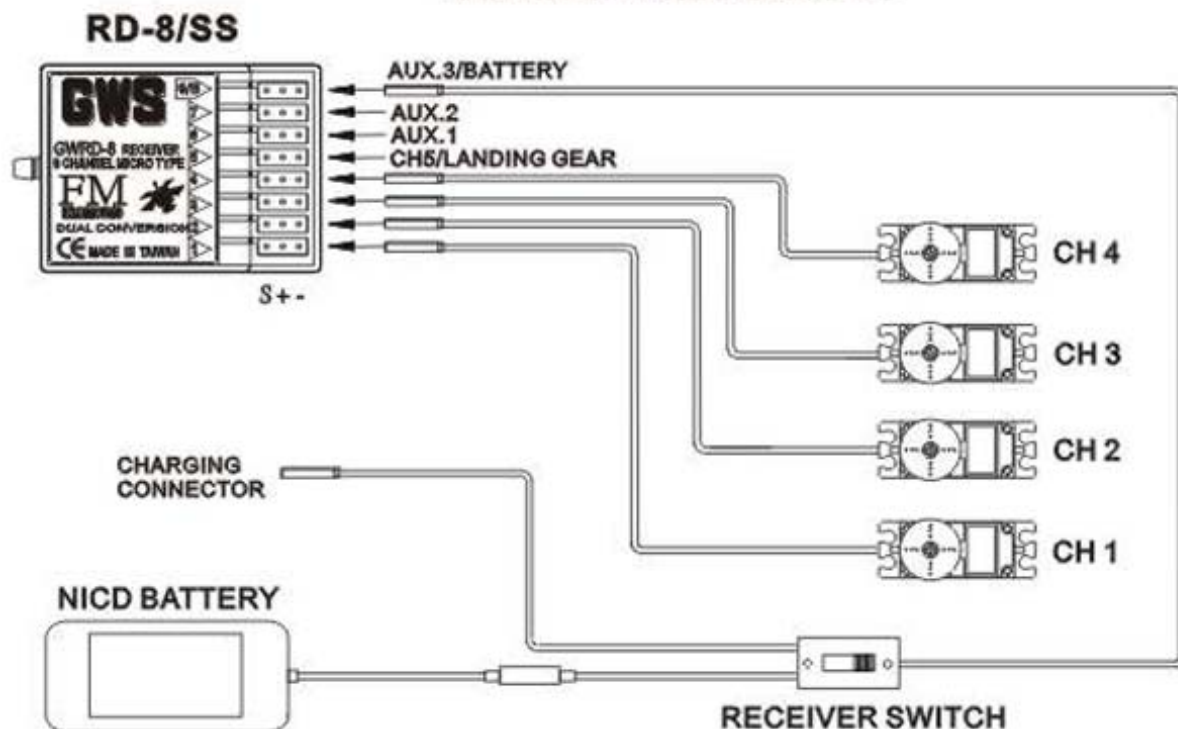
RD-8/SS

GWS
GWRD-8 RECEIVER
8 CHANNEL MICRO TYPE
FM
DUAL CONVERSION
CE MADE IN TAIWAN

8/B
7
6
5
4
3
2
1

S + -

AUX.3/BATTERY
AUX.2
AUX.1
CH5/LANDING GEAR

CH 4
CH 3
CH 2
CH 1

CHARGING CONNECTOR

NICD BATTERY

RECEIVER SWITCH